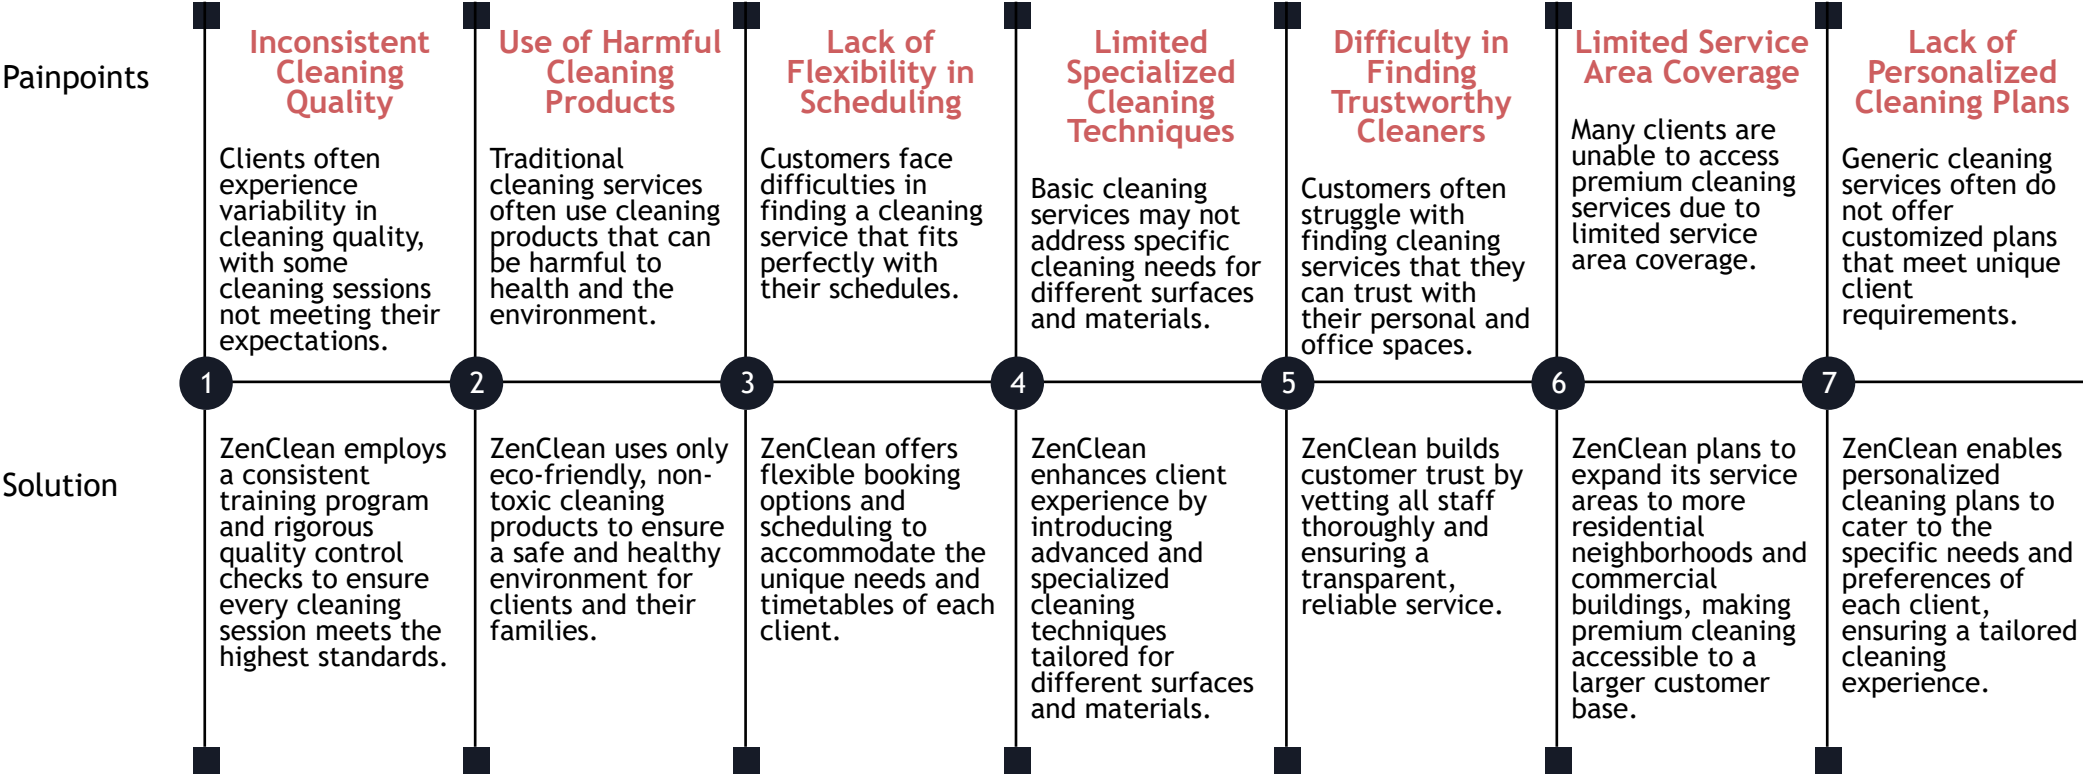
Painpoints

Inconsistent Cleaning Quality

Clients often experience variability in cleaning quality, with some cleaning sessions not meeting their expectations.

Use of Harmful Cleaning Products

Traditional cleaning services often use cleaning products that can be harmful to health and the environment.

Lack of Flexibility in Scheduling

Customers face difficulties in finding a cleaning service that fits perfectly with their schedules.

Limited Specialized Cleaning Techniques

Basic cleaning services may not address specific cleaning needs for different surfaces and materials.

Difficulty in Finding Trustworthy Cleaners

Customers often struggle with finding cleaning services that they can trust with their personal and office spaces.

Limited Service Area Coverage

Many clients are unable to access premium cleaning services due to limited service area coverage.

Lack of Personalized Cleaning Plans

Generic cleaning services often do not offer customized plans that meet unique client requirements.

1

2

3

4

5

6

7

Solution

ZenClean employs a consistent training program and rigorous quality control checks to ensure every cleaning session meets the highest standards.

ZenClean uses only eco-friendly, non-toxic cleaning products to ensure a safe and healthy environment for clients and their families.

ZenClean offers flexible booking options and scheduling to accommodate the unique needs and timetables of each client.

ZenClean enhances client experience by introducing advanced and specialized cleaning techniques tailored for different surfaces and materials.

ZenClean builds customer trust by vetting all staff thoroughly and ensuring a transparent, reliable service.

ZenClean plans to expand its service areas to more residential neighborhoods and commercial buildings, making premium cleaning accessible to a larger customer base.

ZenClean enables personalized cleaning plans to cater to the specific needs and preferences of each client, ensuring a tailored cleaning experience.